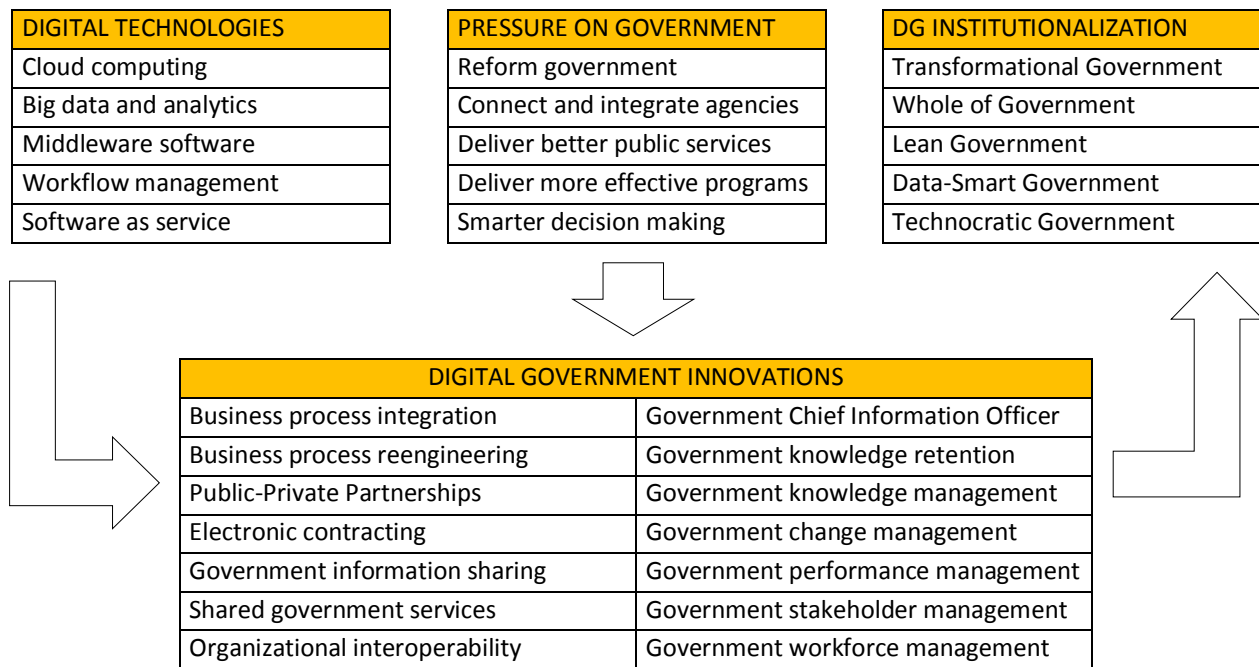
| DIGITAL TECHNOLOGIES |
|---|
| Cloud computing |
| Big data and analytics |
| Middleware software |
| Workflow management |
| Software as service |

| PRESSURE ON GOVERNMENT |
|---|
| Reform government |
| Connect and integrate agencies |
| Deliver better public services |
| Deliver more effective programs |
| Smarter decision making |

| DG INSTITUTIONALIZATION |
|---|
| Transformational Government |
| Whole of Government |
| Lean Government |
| Data-Smart Government |
| Technocratic Government |

| DIGITAL GOVERNMENT INNOVATIONS | |
|---|---|
| Business process integration | Government Chief Information Officer |
| Business process reengineering | Government knowledge retention |
| Public-Private Partnerships | Government knowledge management |
| Electronic contracting | Government change management |
| Government information sharing | Government performance management |
| Shared government services | Government stakeholder management |
| Organizational interoperability | Government workforce management |